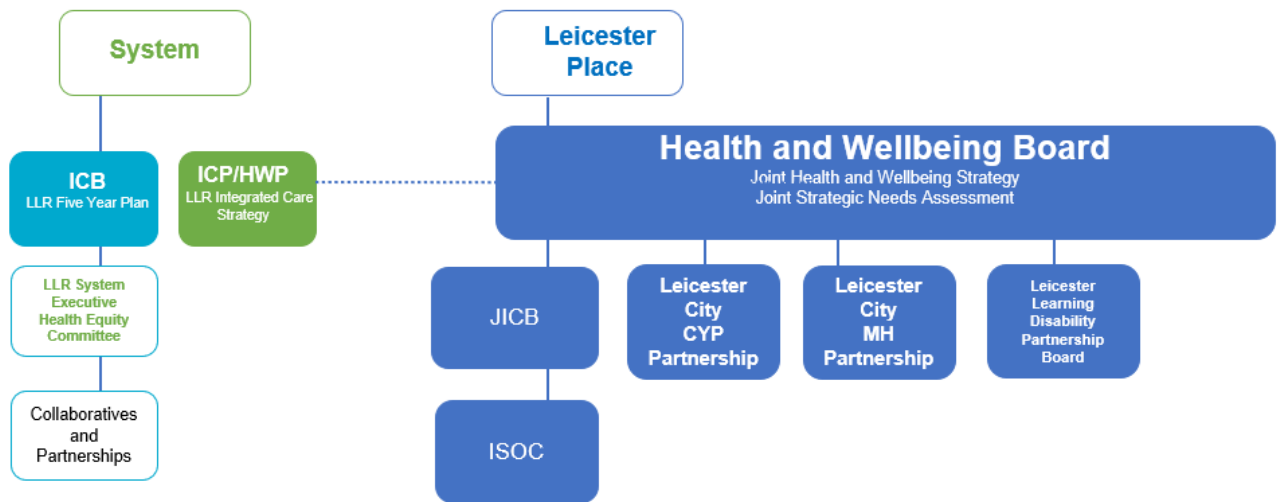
System

ICB
LLR Five Year Plan

ICP/HWP
LLR Integrated Care Strategy

LLR System Executive Health Equity Committee

Collaboratives and Partnerships

Leicester Place

Health and Wellbeing Board
Joint Health and Wellbeing Strategy
Joint Strategic Needs Assessment

JICB

ISOC

Leicester City CYP Partnership

Leicester City MH Partnership

Leicester Learning Disability Partnership Board